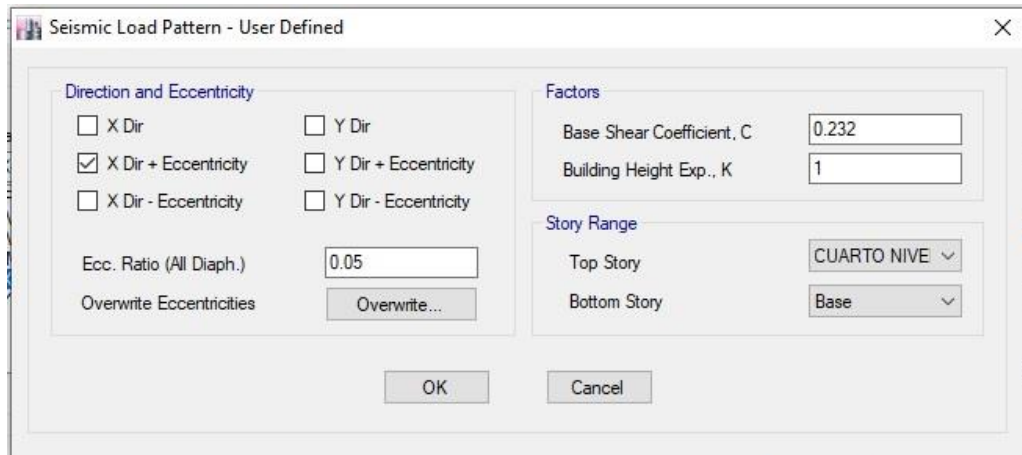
Seismic Load Pattern - User Defined

×

Direction and Eccentricity

X Dir

Y Dir

X Dir + Eccentricity

Y Dir + Eccentricity

X Dir - Eccentricity

Y Dir - Eccentricity

Ecc. Ratio (All Diaph.) 0.05

Overwrite Eccentricities Overwrite...

Factors

Base Shear Coefficient, C 0.232

Building Height Exp., K 1

Story Range

Top Story CUARTO NIVE

Bottom Story Base

OK

Cancel